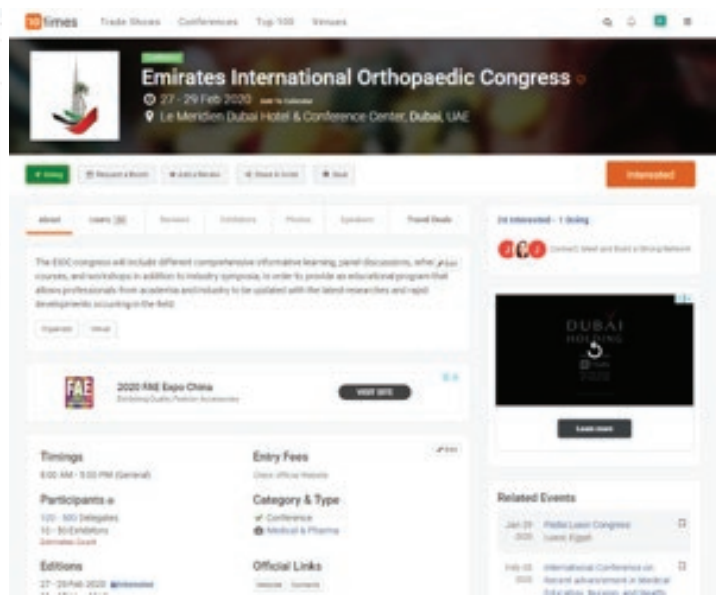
10times Trade Shows Conferences Top 100 Venues

Conference

Emirates International Orthopaedic Congress

27 - 29 Feb 2020 Add To Calendar

Le Meridien Dubai Hotel & Conference Center, Dubai, UAE

Going Request a Booth Add a Review Share & Invite Save

Interested

About Users 39 Reviews Exhibitors Photos Speakers Travel Deals

The EIOC congress will include different comprehensive informative learning, panel discussions, workshop courses, and workshops in addition to industry symposia, in order to provide an educational program that allows professionals from academia and industry to be updated with the latest researches and rapid developments occurring in the field.

Organizer Virtual

FAE 2020 FAE Expo China Exhibiting Quality Fashion Accessories VISIT SITE

Timings
8:00 AM - 5:00 PM (General)

Participants
120 - 500 Delegates
10 - 50 Exhibitors
Estimated Count

Editions
27 - 29 Feb 2020

Entry Fees
Check Official Website

Category & Type
Conference
Medical & Pharma

Official Links
Website Contacts

24 Interested - 1 Going

Connect, Meet and Build a Strong Network

DUBAI HOLDING

Learn more

Related Events

Jan 29 2020 Pedia Laser Congress Luxor, Egypt

Feb 03 2020 International Conference on Recent advancement in Medical Education, Nursing, and Health